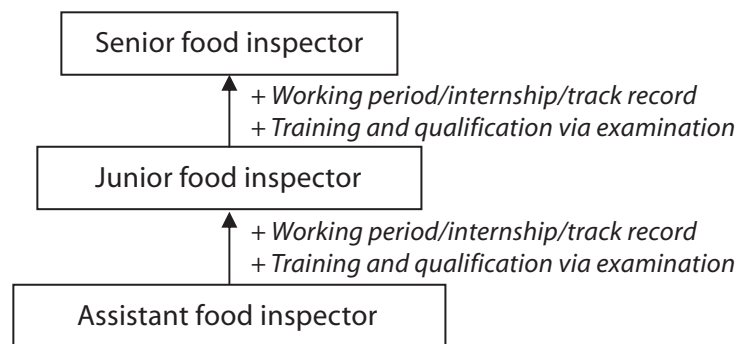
Senior food inspector

+ Working period/internship/track record
+ Training and qualification via examination

Junior food inspector

+ Working period/internship/track record
+ Training and qualification via examination

Assistant food inspector